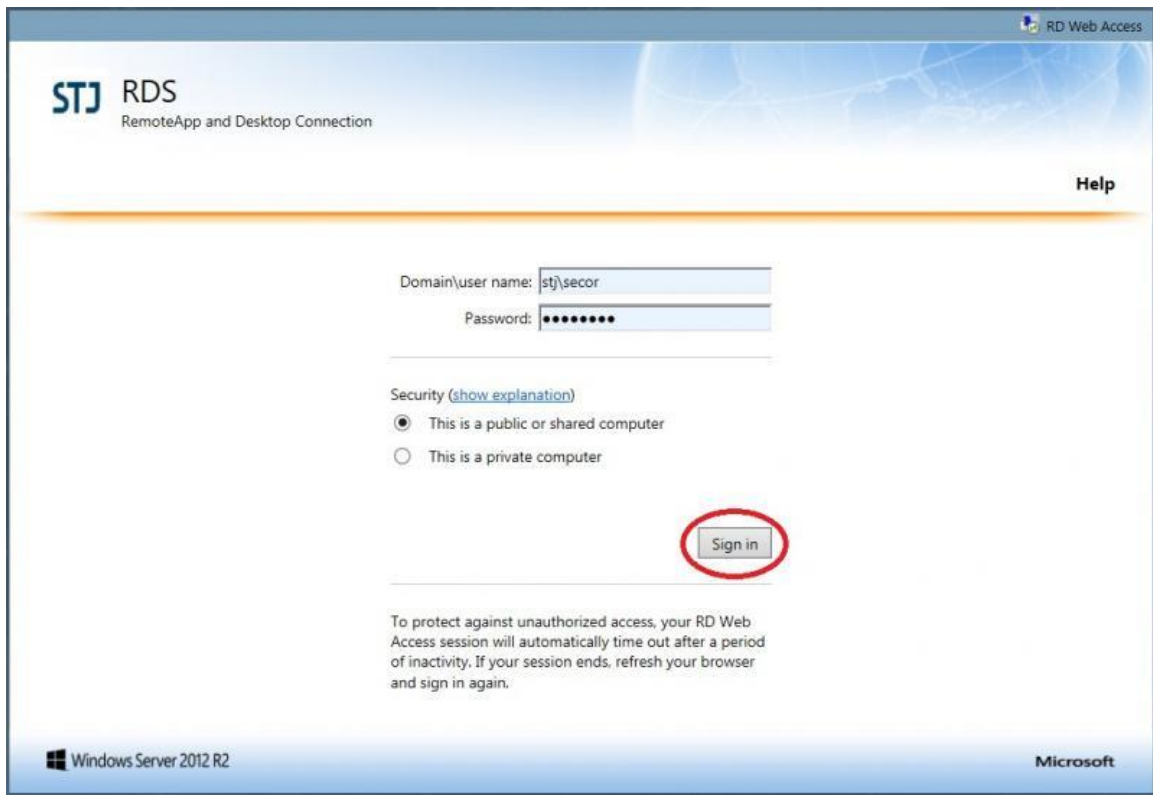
RD Web Access

STJ RDS
RemoteApp and Desktop Connection

Help

Domain\user name: stj\secor
Password: ••••••••

Security (show explanation)
This is a public or shared computer
This is a private computer

Sign in

To protect against unauthorized access, your RD Web Access session will automatically time out after a period of inactivity. If your session ends, refresh your browser and sign in again.

Windows Server 2012 R2

Microsoft